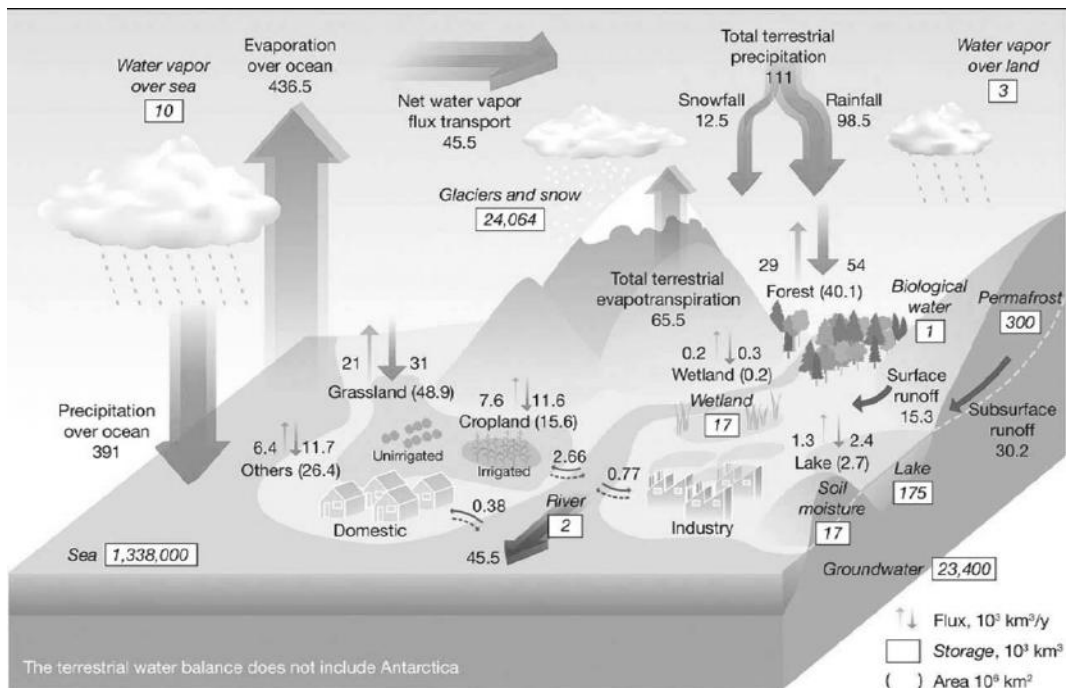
Water vapor over sea
10

Evaporation over ocean
436.5

Net water vapor flux transport
45.5

Total terrestrial precipitation
111

Snowfall
12.5

Rainfall
98.5

Water vapor over land
3

Glaciers and snow
24,064

Precipitation over ocean
391

Total terrestrial evapotranspiration
65.5

29

54

Forest (40.1)

Biological water
1

Permafrost
300

21

31

Grassland (48.9)

7.6

11.6

Cropland (15.6)

0.2

0.3

Wetland (0.2)

Wetland
17

Surface runoff
15.3

Subsurface runoff
30.2

6.4

11.7

Others (26.4)

Unirrigated

Irrigated

2.66

0.77

1.3

2.4

Lake (2.7)

Lake
175

Domestic

0.38

River
2

Industry

Soil moisture
17

Sea
1,338,000

45.5

Groundwater
23,400

Flux, $10^3$ km$^3$/y

Storage, $10^3$ km$^3$

( ) Area $10^6$ km$^2$

The terrestrial water balance does not include Antarctica